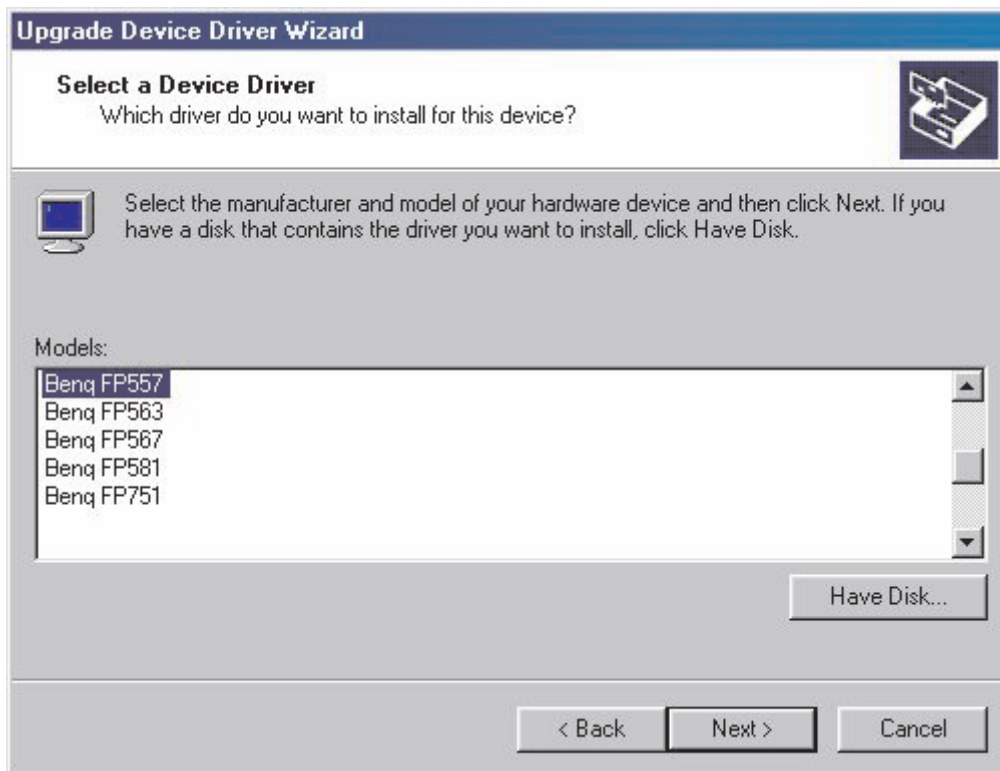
Upgrade Device Driver Wizard

Select a Device Driver
Which driver do you want to install for this device?

Select the manufacturer and model of your hardware device and then click Next. If you have a disk that contains the driver you want to install, click Have Disk.

Models:
Benq FP557
Benq FP563
Benq FP567
Benq FP581
Benq FP751

Have Disk...

< Back
Next >
Cancel